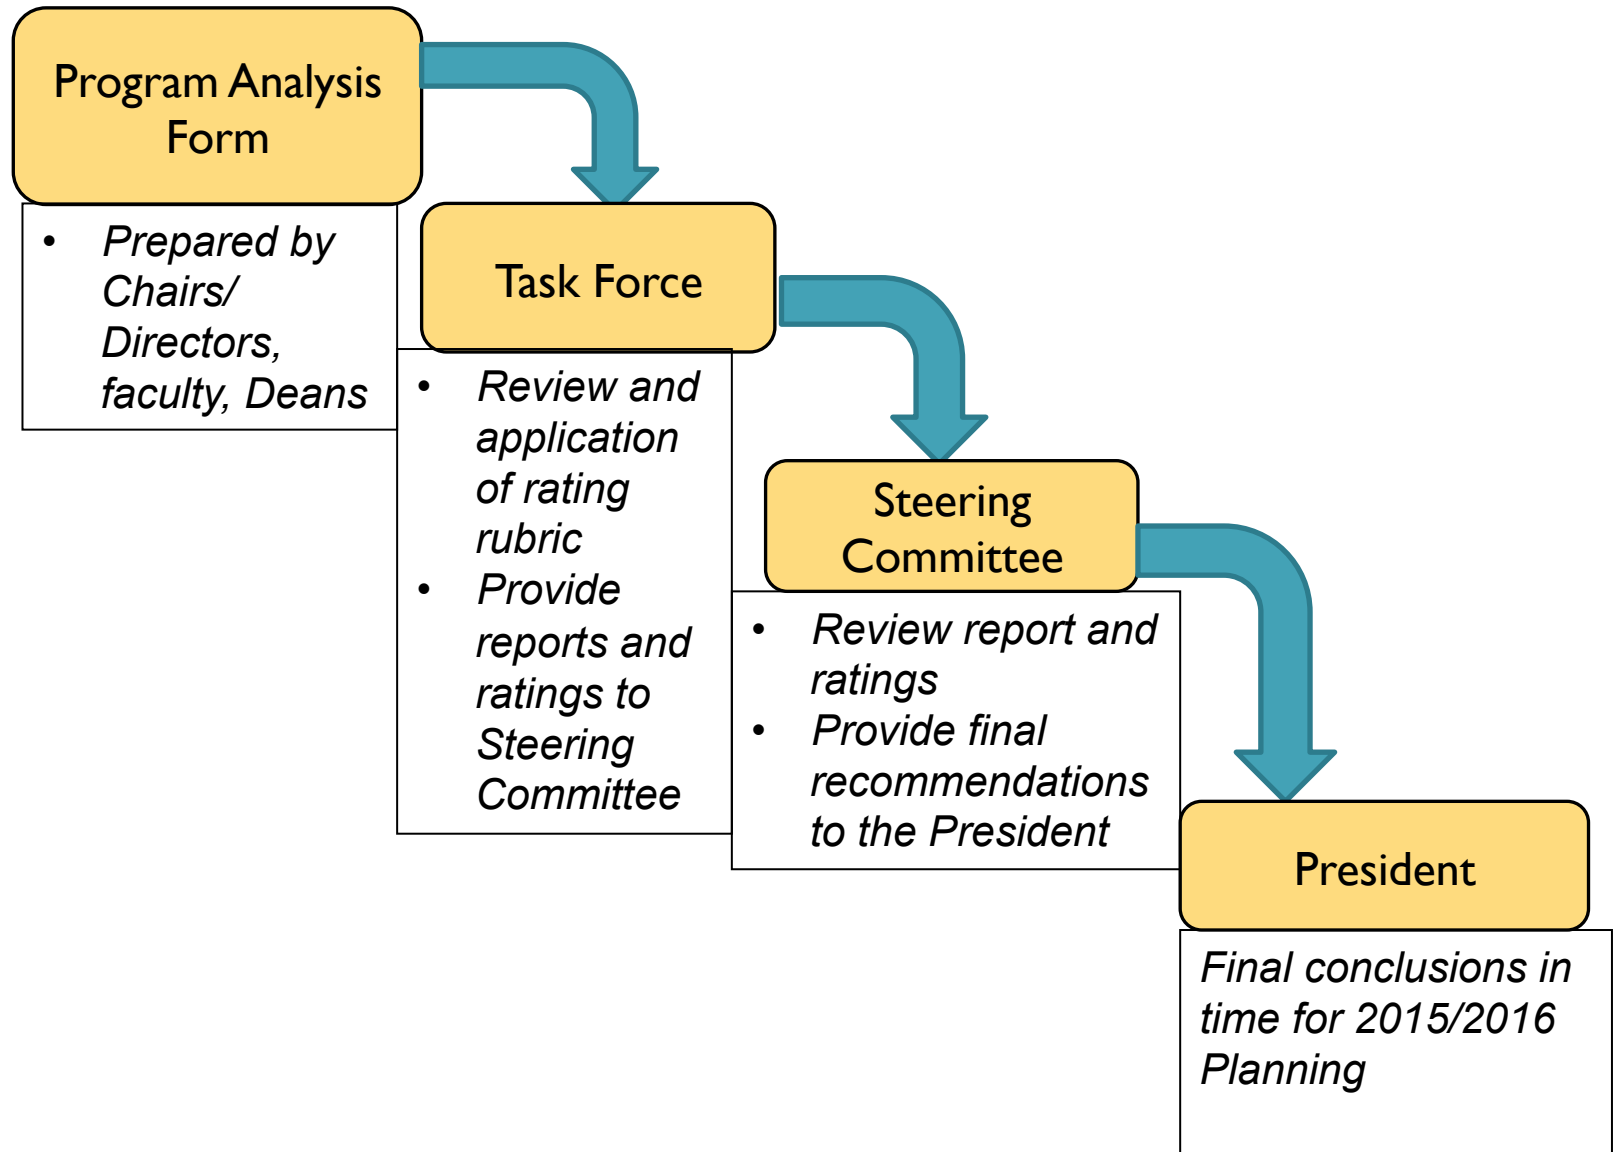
Program Analysis Form

• Prepared by Chairs/ Directors, faculty, Deans

Task Force

• Review and application of rating rubric
• Provide reports and ratings to Steering Committee

Steering Committee

• Review report and ratings
• Provide final recommendations to the President

President

Final conclusions in time for 2015/2016 Planning